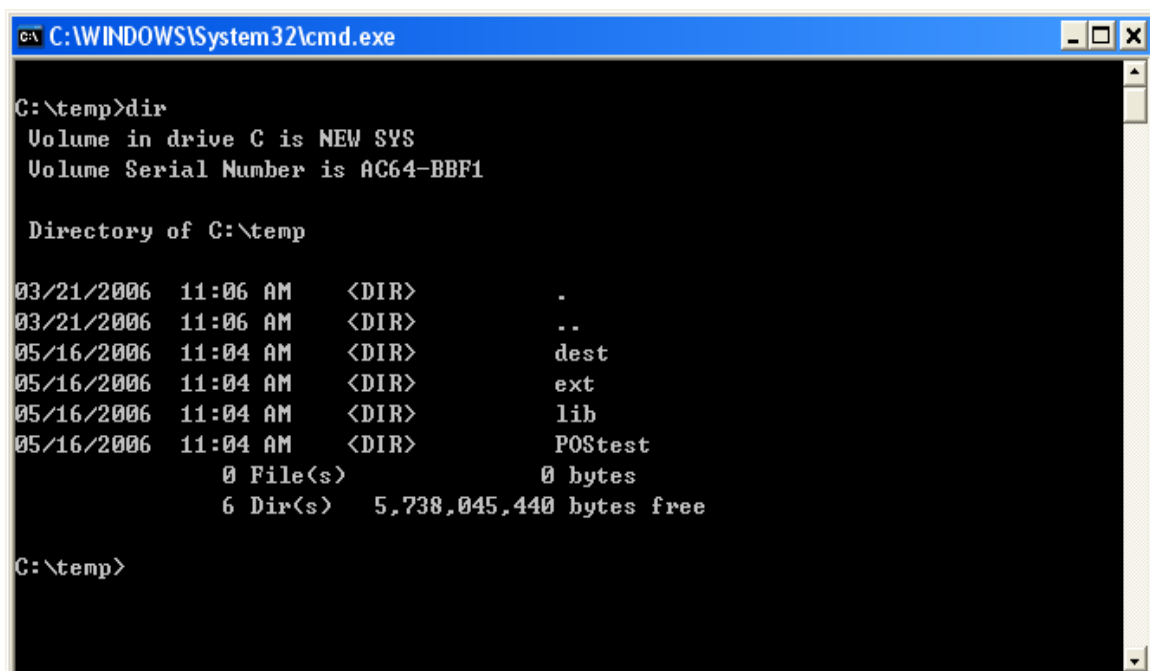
C:\WINDOWS\System32\cmd.exe

C:\temp>dir
Volume in drive C is NEW SYS
Volume Serial Number is AC64-BBF1

Directory of C:\temp

03/21/2006 11:06 AM <DIR> .
03/21/2006 11:06 AM <DIR> ..
05/16/2006 11:04 AM <DIR> dest
05/16/2006 11:04 AM <DIR> ext
05/16/2006 11:04 AM <DIR> lib
05/16/2006 11:04 AM <DIR> POStest
0 File(s) 0 bytes
6 Dir(s) 5,738,045,440 bytes free

C:\temp>